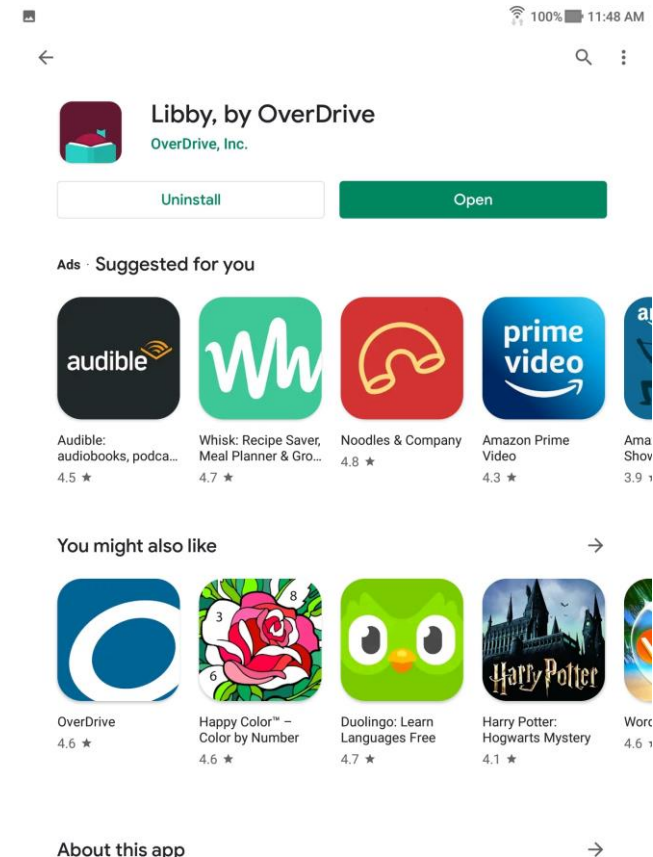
100% 11:48 AM

Libby, by OverDrive
OverDrive, Inc.

Uninstall
Open

Ads · Suggested for you

audible
Audible: audiobooks, podca...
4.5 ★

Whisk: Recipe Saver, Meal Planner & Gro...
4.7 ★

Noodles & Company
4.8 ★

prime video
Amazon Prime Video
4.3 ★

a
Ama
Show
3.9

You might also like

OverDrive
4.6 ★

3
8
6
Happy Color™ – Color by Number
4.6 ★

Duolingo: Learn Languages Free
4.7 ★

Harry Potter
Harry Potter: Hogwarts Mystery
4.1 ★

Word
4.6

About this app